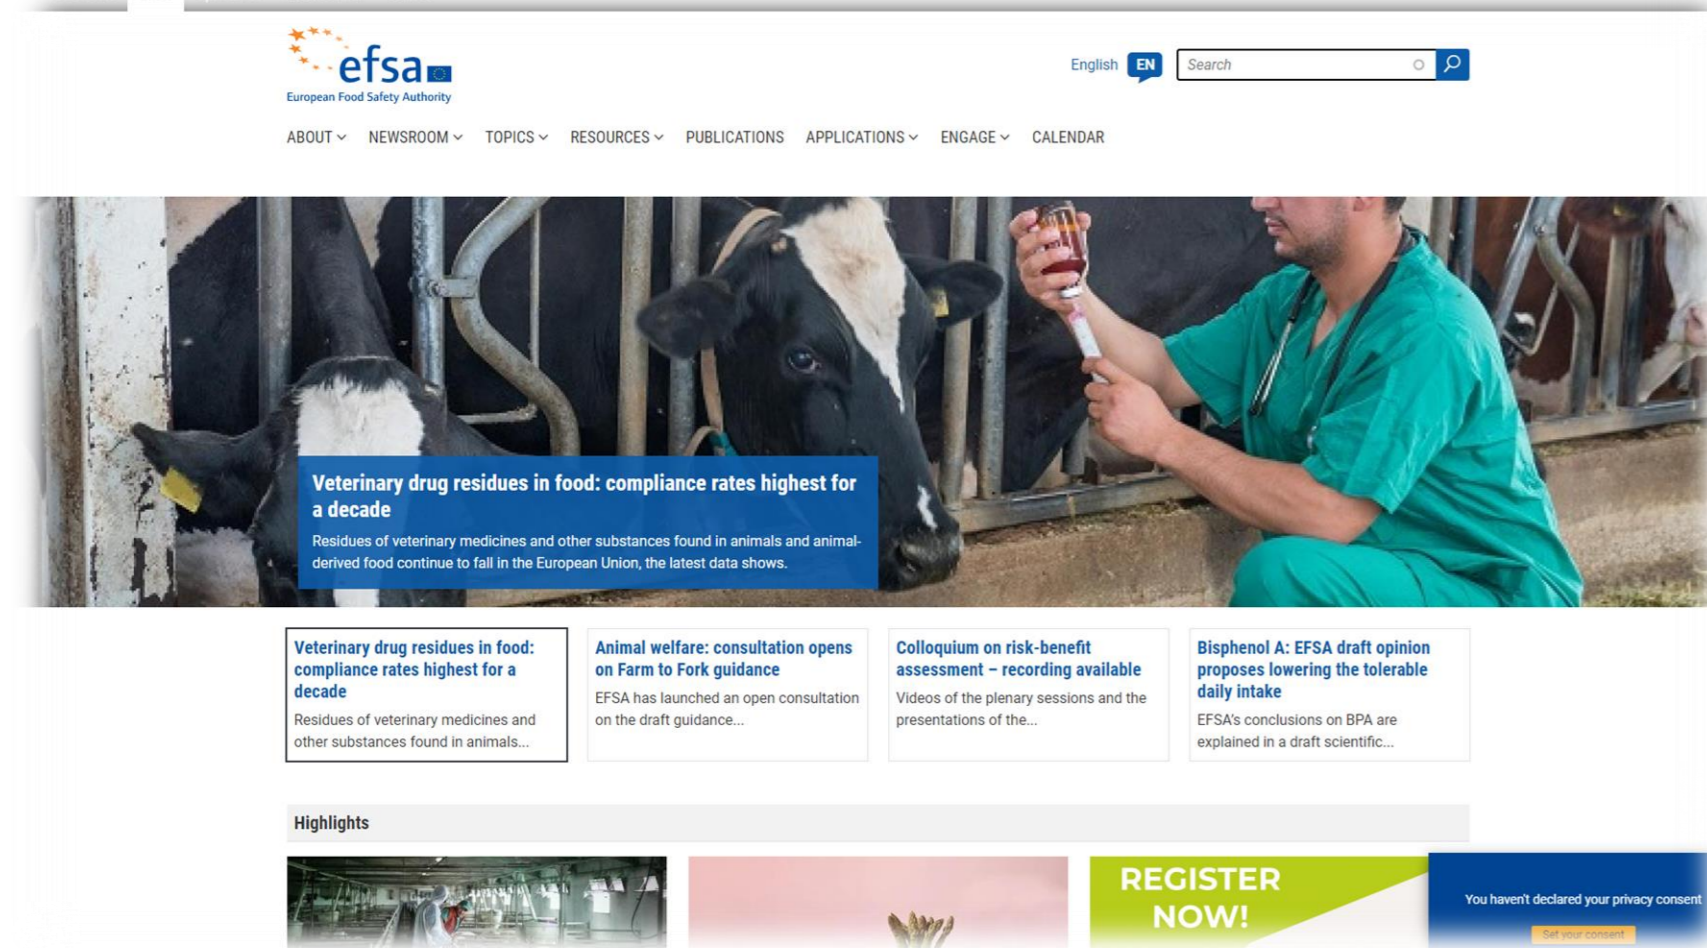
efsa
European Food Safety Authority

English EN Search

ABOUT NEWSROOM TOPICS RESOURCES PUBLICATIONS APPLICATIONS ENGAGE CALENDAR

Veterinary drug residues in food: compliance rates highest for a decade

Residues of veterinary medicines and other substances found in animals and animal-derived food continue to fall in the European Union, the latest data shows.

Veterinary drug residues in food: compliance rates highest for a decade
Residues of veterinary medicines and other substances found in animals...

Animal welfare: consultation opens on Farm to Fork guidance
EFSA has launched an open consultation on the draft guidance...

Colloquium on risk-benefit assessment – recording available
Videos of the plenary sessions and the presentations of the...

Bisphenol A: EFSA draft opinion proposes lowering the tolerable daily intake
EFSA's conclusions on BPA are explained in a draft scientific...

Highlights

REGISTER NOW!

You haven't declared your privacy consent

Set your consent